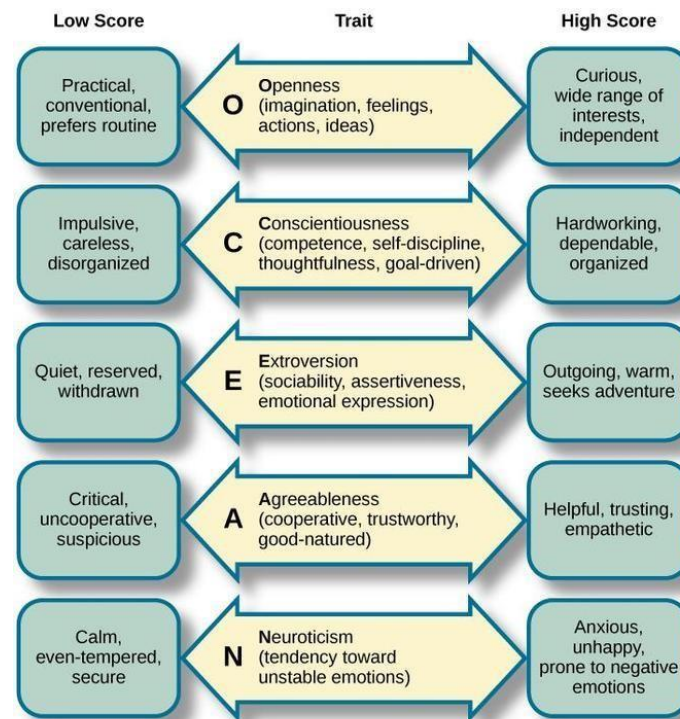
| Low Score | Trait | High Score |
|---|---|---|
| Practical, conventional, prefers routine | O Openness (imagination, feelings, actions, ideas) | Curious, wide range of interests, independent |
| Impulsive, careless, disorganized | C Conscientiousness (competence, self-discipline, thoughtfulness, goal-driven) | Hardworking, dependable, organized |
| Quiet, reserved, withdrawn | E Extroversion (sociability, assertiveness, emotional expression) | Outgoing, warm, seeks adventure |
| Critical, uncooperative, suspicious | A Agreeableness (cooperative, trustworthy, good-natured) | Helpful, trusting, empathetic |
| Calm, even-tempered, secure | N Neuroticism (tendency toward unstable emotions) | Anxious, unhappy, prone to negative emotions |